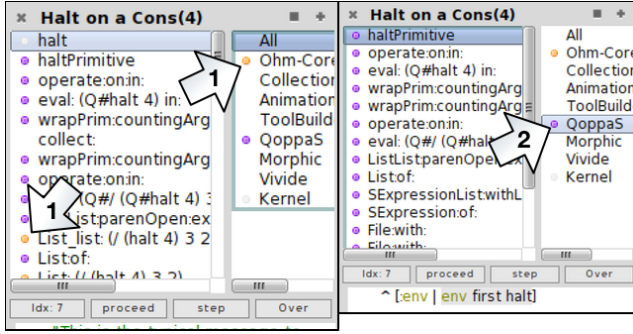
× Halt on a Cons(4)

halt
haltPrimitive
operate:on:in:
eval: (Q#halt 4) in:
wrapPrim:countingArg
collect:
wrapPrim:countingArg
operate:on:in:
(Q#/ (Q#halt 4) 3
ListList:parenOpen:ex
List_list: (/ (halt 4) 3 2
List:of:
List: ((halt 4) 3 2)

All
Ohm-Core
Collection
Animation
ToolBuild
QoppaS
Morphic
Vivide
Kernel

1
1

Idx: 7 | proceed | step | Over

"This is the typical response to

× Halt on a Cons(4)

haltPrimitive
operate:on:in:
eval: (Q#halt 4) in:
wrapPrim:countingArg
wrapPrim:countingArg
operate:on:in:
eval: (Q#/ (Q#halt
ListList:parenOpen:
List:of:
SExpressionList:withL
SExpression:of:
File:with:
File:with:

All
Ohm-Core
Collection
Animation
ToolBuild
QoppaS
Morphic
Vivide
Kernel

2

Idx: 7 | proceed | step | Over

^ [:env | env first halt]